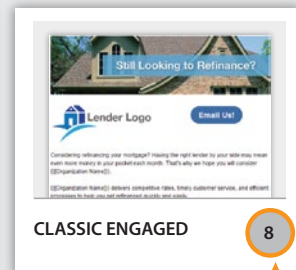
Still Looking to Refinance?

Lender Logo

Email Us!

Considering refinancing your mortgage? Having the right lender by your side may mean even more money in your pocket each month. That's why we hope you will consider {{Organization Name}}.

{{Organization Name}} delivers competitive rates, timely customer service, and efficient processes to help you get refinanced quickly and easily.

CLASSIC ENGAGED

8